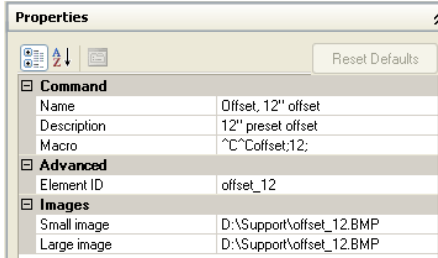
Properties

Reset Defaults

| | |
|---|---|
| ⊟ Command | |
| Name | Offset, 12" offset |
| Description | 12" preset offset |
| Macro | ^C^Coffset;12; |
| ⊟ Advanced | |
| Element ID | offset_12 |
| ⊟ Images | |
| Small image | D:\Support\offset_12.BMP |
| Large image | D:\Support\offset_12.BMP |